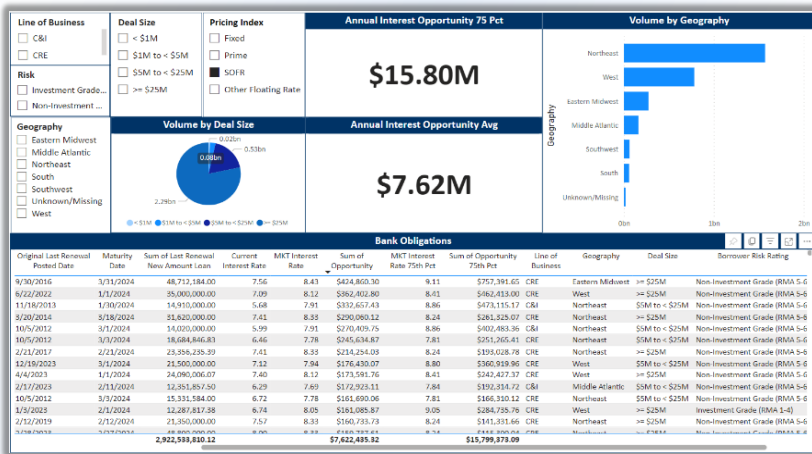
Line of Business
C&I
CRE

Deal Size
< $1M
$1M to < $5M
$5M to < $25M
>= $25M

Pricing Index
Fixed
Prime
SOFR
Other Floating Rate

Annual Interest Opportunity 75 Pct
$15.80M

Volume by Geography
Northeast
West
Eastern Midwest
Middle Atlantic
Southwest
South
Unknown/Missing
Geography
0bn
1bn
2bn

Risk
Investment Grade...
Non-Investment ...

Geography
Eastern Midwest
Middle Atlantic
Northeast
South
Southwest
Unknown/Missing
West

Volume by Deal Size
0.02bn
0.53bn
0.08bn
2.29bn
< $1M
$1M to < $5M
$5M to < $25M
>= $25M

Annual Interest Opportunity Avg
$7.62M

Bank Obligations

| Original Last Renewal Posted Date | Maturity Date | Sum of Last Renewal New Amount Loan | Current Interest Rate | MKT Interest Rate | Sum of Opportunity | MKT Interest Rate 75th Pct | Sum of Opportunity 75th Pct | Line of Business | Geography | Deal Size | Borrower Risk Rating |
|---|---|---|---|---|---|---|---|---|---|---|---|
| 9/30/2016 | 3/31/2024 | 48,712,184.00 | 7.56 | 8.43 | $424,860.30 | 9.11 | $757,391.65 | CRE | Eastern Midwest | >= $25M | Non-Investment Grade (RMA 5-6 |
| 6/22/2022 | 1/1/2024 | 35,000,000.00 | 7.09 | 8.12 | $362,402.80 | 8.41 | $462,433.00 | CRE | West | >= $25M | Non-Investment Grade (RMA 5-6 |
| 11/18/2013 | 1/1/2024 | 14,910,000.00 | 5.68 | 7.91 | $332,657.43 | 8.86 | $473,115.17 | C&I | Northeast | $5M to < $25M | Non-Investment Grade (RMA 5-6 |
| 3/20/2014 | 3/18/2024 | 31,620,000.00 | 7.41 | 8.33 | $290,080.12 | 8.24 | $261,325.07 | CRE | Northeast | >= $25M | Non-Investment Grade (RMA 5-6 |
| 10/5/2012 | 3/1/2024 | 14,020,000.00 | 5.99 | 7.91 | $270,409.75 | 8.86 | $402,483.36 | C&I | Northeast | $5M to < $25M | Non-Investment Grade (RMA 5-6 |
| 10/5/2012 | 3/1/2024 | 18,684,846.83 | 6.46 | 7.78 | $245,634.87 | 7.81 | $251,265.41 | CRE | Northeast | $5M to < $25M | Non-Investment Grade (RMA 5-6 |
| 2/21/2017 | 2/21/2024 | 23,356,235.39 | 7.41 | 8.33 | $214,254.03 | 8.24 | $193,028.78 | CRE | Northeast | $5M to < $25M | Non-Investment Grade (RMA 5-6 |
| 12/19/2023 | 1/1/2024 | 21,500,000.00 | 7.12 | 7.94 | $176,430.07 | 8.80 | $360,919.66 | CRE | West | >= $25M | Non-Investment Grade (RMA 5-6 |
| 4/4/2023 | 1/1/2024 | 24,090,006.07 | 7.40 | 8.12 | $173,591.76 | 8.41 | $244,205.10 | CRE | West | >= $25M | Non-Investment Grade (RMA 5-6 |
| 2/17/2023 | 2/11/2024 | 12,351,857.50 | 6.29 | 7.69 | $172,923.11 | 7.84 | $192,314.72 | C&I | Middle Atlantic | $5M to < $25M | Non-Investment Grade (RMA 5-6 |
| 10/5/2012 | 3/1/2024 | 14,083,784.63 | 7.41 | 8.33 | $161,690.06 | 7.81 | $56,310.12 | CRE | Northeast | $5M to < $25M | Non-Investment Grade (RMA 5-6 |
| 1/3/2023 | 1/1/2024 | 12,287,817.38 | 6.74 | 8.05 | $161,085.87 | 9.05 | $284,735.76 | CRE | West | $5M to < $25M | Investment Grade (RMA 1-4) |
| 2/12/2019 | 2/12/2024 | 21,654,010.00 | 7.41 | 8.33 | $161,085.87 | 8.24 | $141,665.44 | CRE | Northeast | >= $25M | Non-Investment Grade (RMA 5-6 |
| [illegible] | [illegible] | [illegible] | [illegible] | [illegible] | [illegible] | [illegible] | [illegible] | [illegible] | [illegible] | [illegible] | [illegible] |
| | | 2,922,593,810.12 | | | $7,622,435.32 | | $15,799,373.09 | | | | |